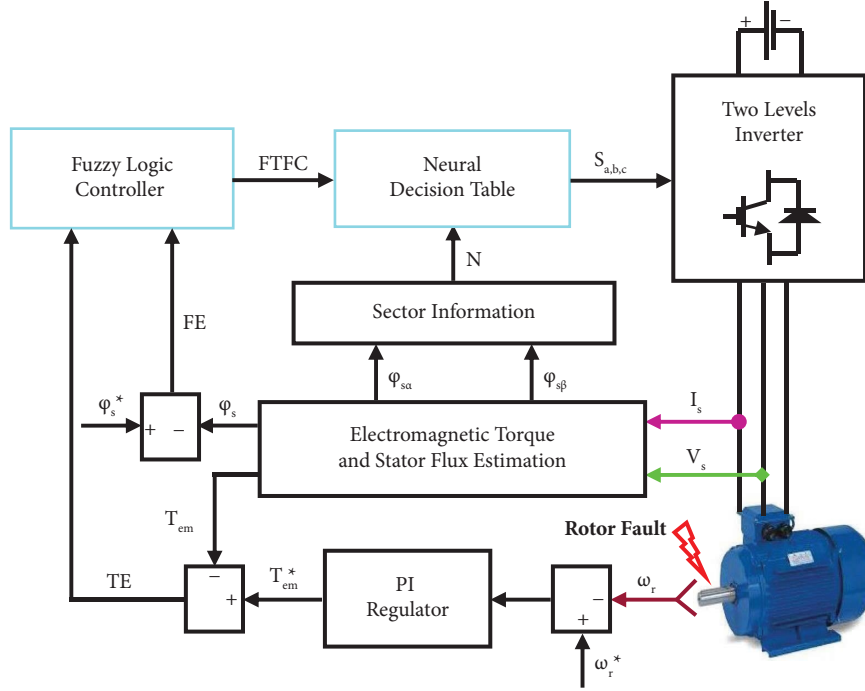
+ −

Two Levels Inverter

Fuzzy Logic Controller

FTFC

Neural Decision Table

$S_{a,b,c}$

N

Sector Information

FE

$\varphi_{s\alpha}$

$\varphi_{s\beta}$

$\varphi_s^*$

+ −

$\varphi_s$

Electromagnetic Torque and Stator Flux Estimation

$I_s$

$V_s$

$T_{em}$

Rotor Fault

TE

− +

$T_{em}^*$

PI Regulator

− +

$\omega_r$

$\omega_r^*$